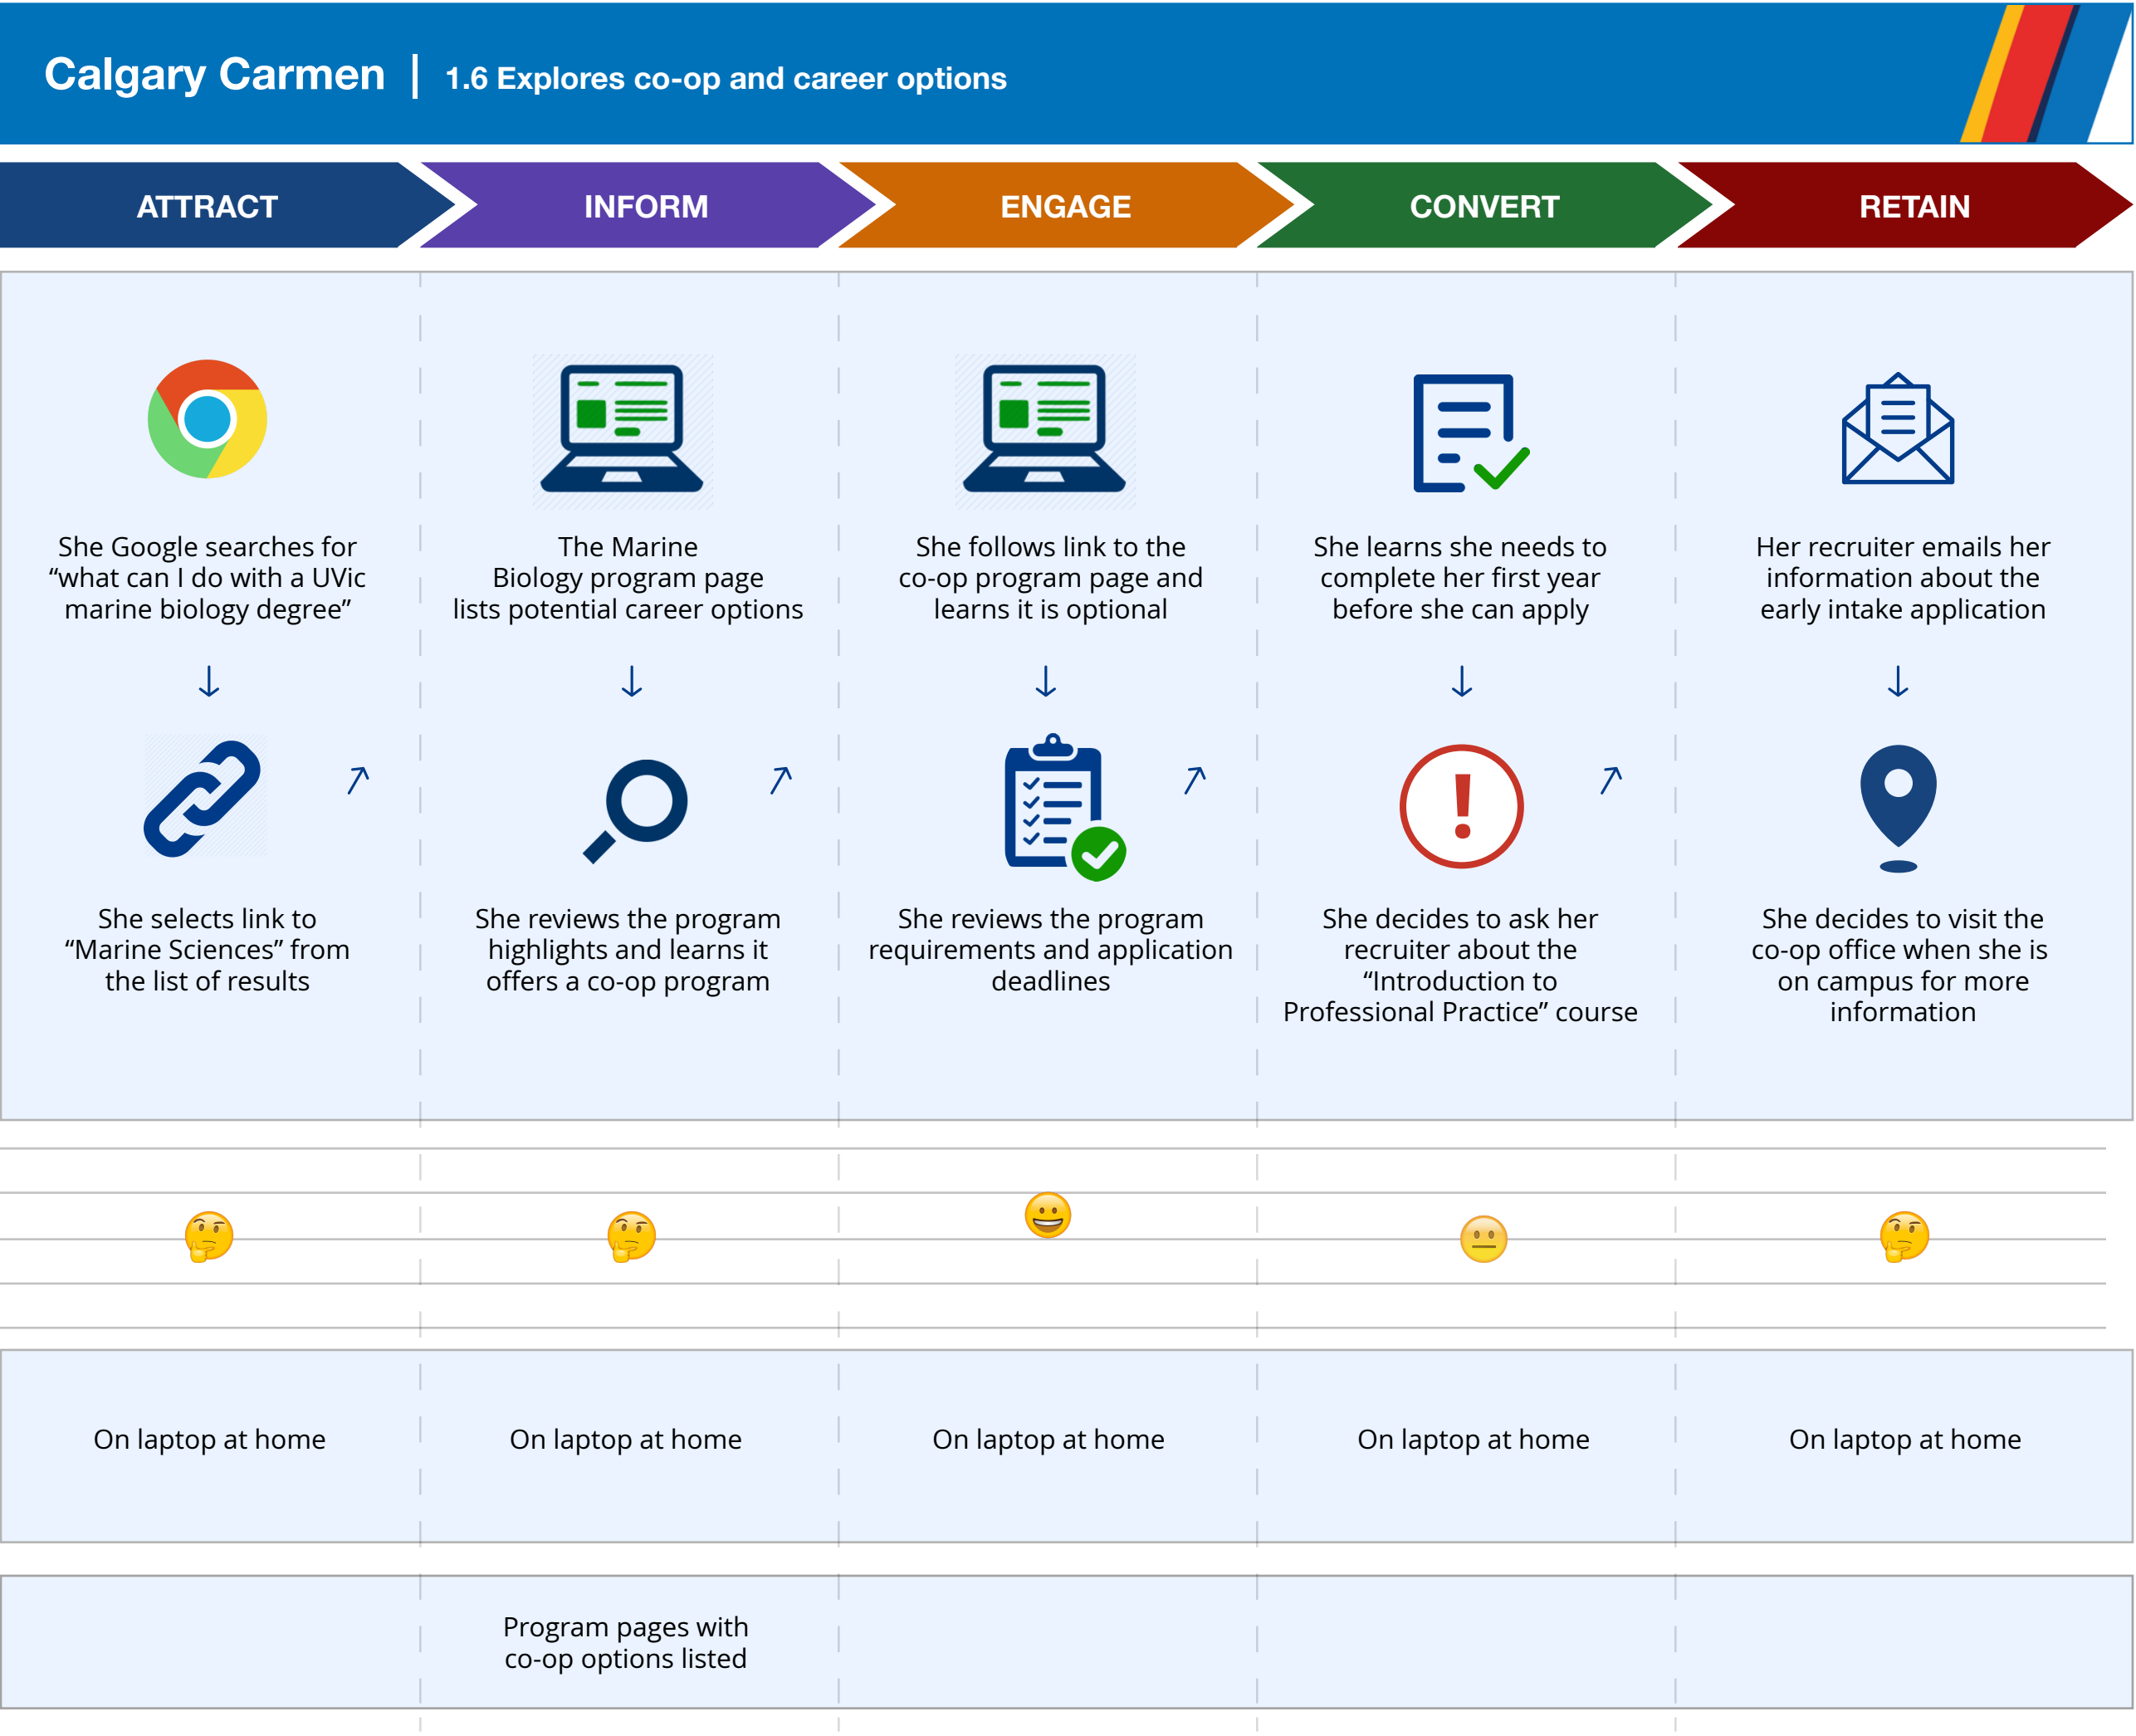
Calgary Carmen | 1.6 Explores co-op and career options

ATTRACT

INFORM

ENGAGE

CONVERT

RETAIN

She Google searches for “what can I do with a UVic marine biology degree”

↓

She selects link to “Marine Sciences” from the list of results

↗

The Marine Biology program page lists potential career options

↓

She reviews the program highlights and learns it offers a co-op program

↗

She follows link to the co-op program page and learns it is optional

↓

She reviews the program requirements and application deadlines

↗

She learns she needs to complete her first year before she can apply

↓

She decides to ask her recruiter about the “Introduction to Professional Practice” course

↗

Her recruiter emails her information about the early intake application

↓

She decides to visit the co-op office when she is on campus for more information

On laptop at home

On laptop at home

On laptop at home

On laptop at home

On laptop at home

Program pages with co-op options listed